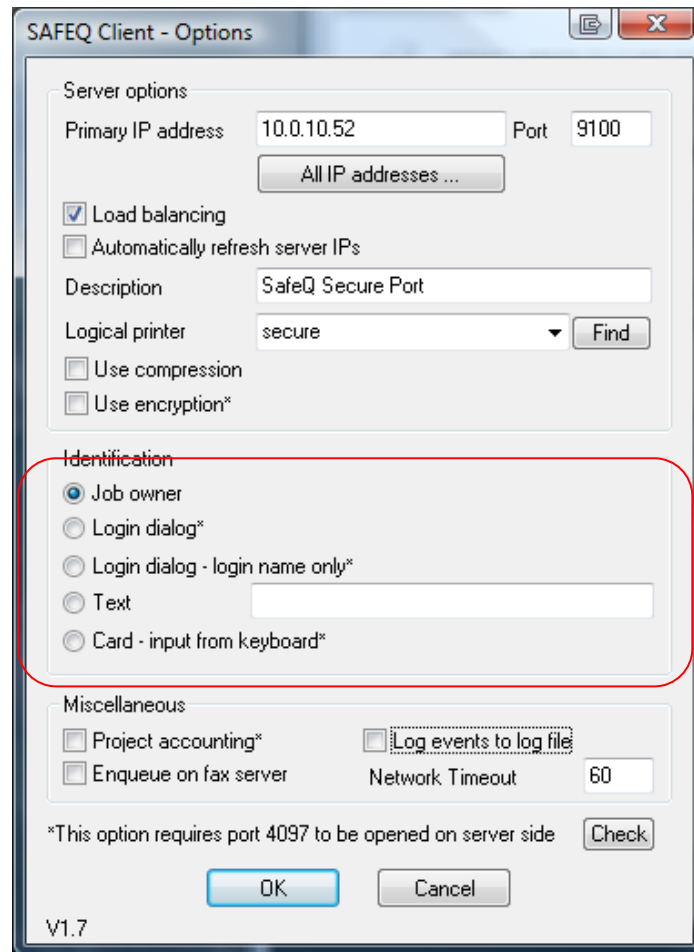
SAFEQ Client - Options

Server options
Primary IP address 10.0.10.52 Port 9100
All IP addresses ...
Load balancing
Automatically refresh server IPs
Description SafeQ Secure Port
Logical printer secure Find
Use compression
Use encryption*

Identification
Job owner
Login dialog*
Login dialog - login name only*
Text
Card - input from keyboard*

Miscellaneous
Project accounting*
Log events to log file
Enqueue on fax server
Network Timeout 60

*This option requires port 4097 to be opened on server side Check

OK Cancel

V1.7